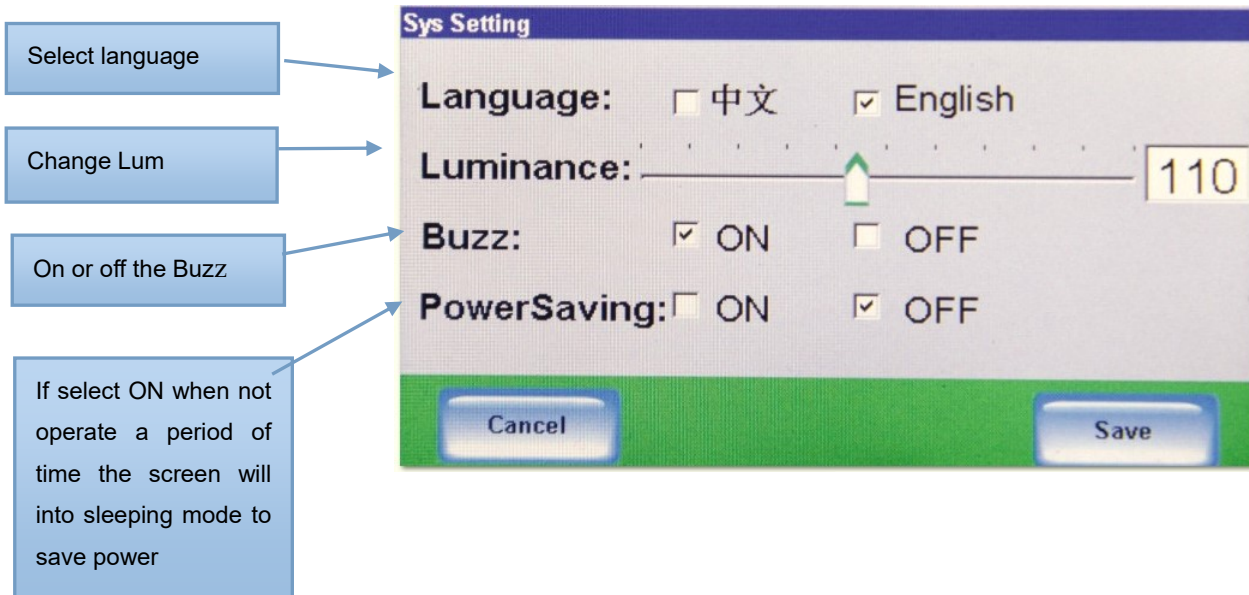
Select language

Change Lum

On or off the Buzz

If select ON when not operate a period of time the screen will into sleeping mode to save power

Sys Setting

Language: ☐ 中文 ☑ English

Luminance: 110

Buzz: ☑ ON ☐ OFF

PowerSaving: ☐ ON ☑ OFF

Cancel

Save